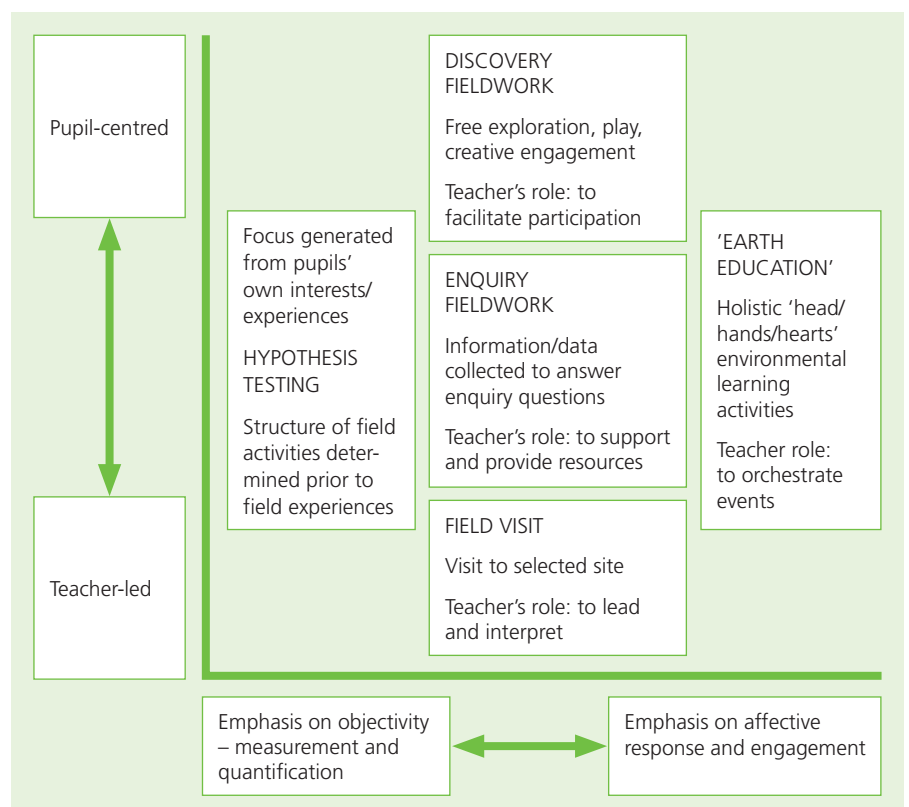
Pupil-centred

Teacher-led

Focus generated from pupils' own interests/ experiences

HYPOTHESIS TESTING

Structure of field activities determined prior to field experiences

DISCOVERY FIELDWORK

Free exploration, play, creative engagement

Teacher's role: to facilitate participation

ENQUIRY FIELDWORK

Information/data collected to answer enquiry questions

Teacher's role: to support and provide resources

FIELD VISIT

Visit to selected site

Teacher's role: to lead and interpret

'EARTH EDUCATION'

Holistic 'head/ hands/hearts' environmental learning activities

Teacher role: to orchestrate events

Emphasis on objectivity – measurement and quantification

Emphasis on affective response and engagement